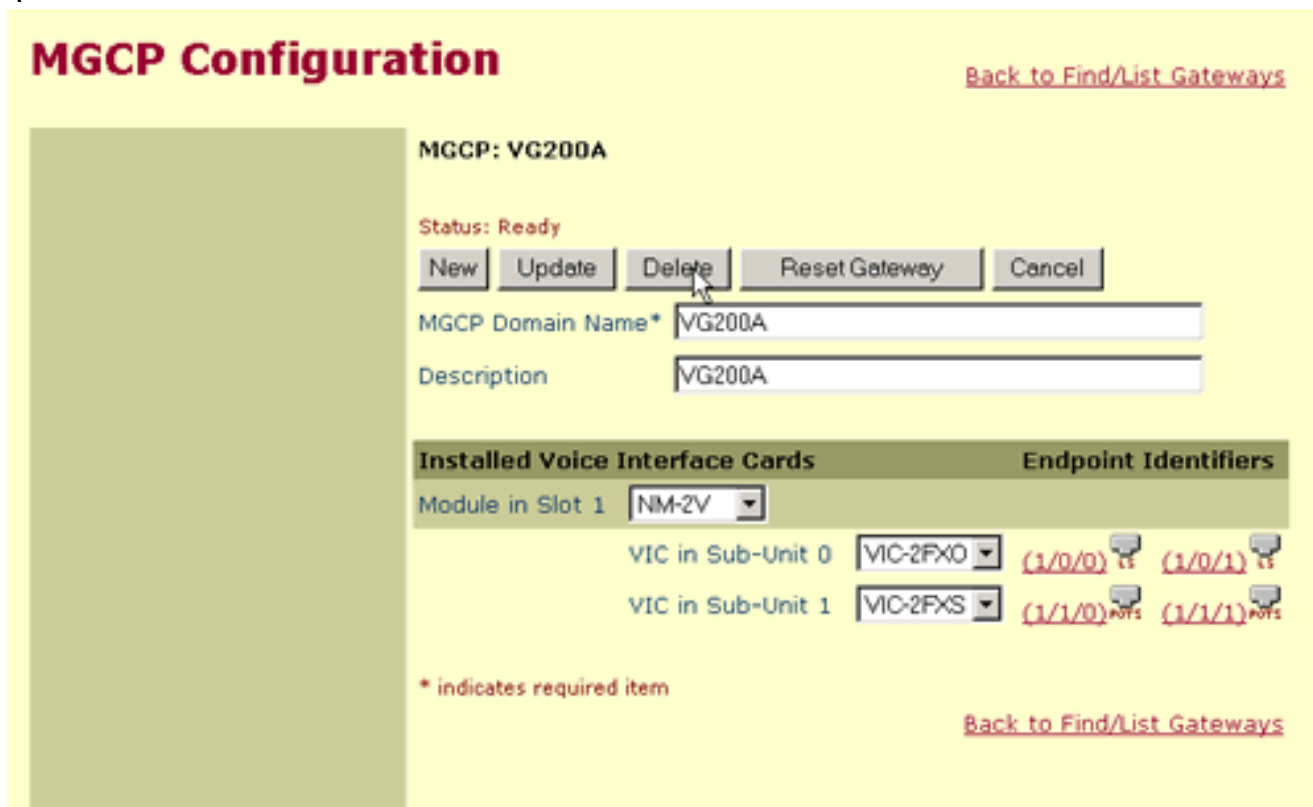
MGCP Configuration

Back to Find/List Gateways

MGCP: VG200A

Status: Ready

New | Update | Delete | Reset Gateway | Cancel

MGCP Domain Name* VG200A

Description VG200A

Installed Voice Interface Cards | Endpoint Identifiers

Module in Slot 1 NM-2V

VIC in Sub-Unit 0 VIC-2FXO (1/0/0) LS (1/0/1) LS

VIC in Sub-Unit 1 VIC-2FXS (1/1/0) POTS (1/1/1) POTS

* indicates required item

Back to Find/List Gateways